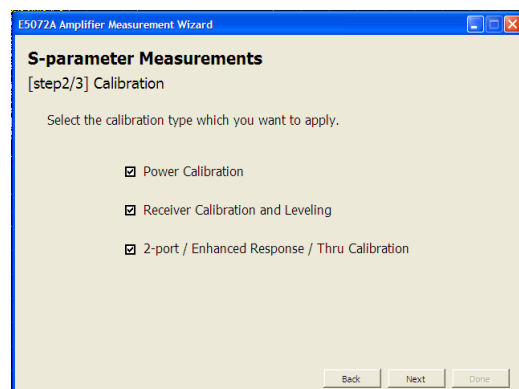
E5072A Amplifier Measurement Wizard

S-parameter Measurements

[step2/3] Calibration

Select the calibration type which you want to apply.

☑ Power Calibration

☑ Receiver Calibration and Leveling

☑ 2-port / Enhanced Response / Thru Calibration

Back Next Done